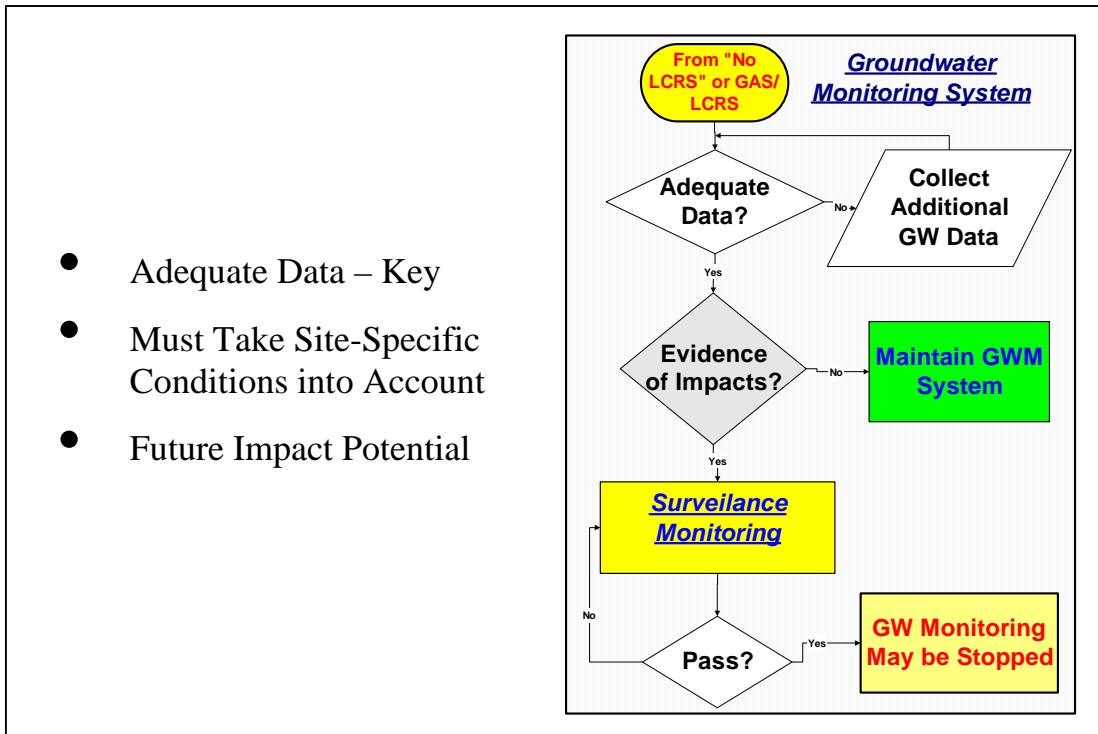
- Adequate Data – Key
- Must Take Site-Specific Conditions into Account
- Future Impact Potential

From "No LCRS" or GAS/ LCRS

Groundwater Monitoring System

Adequate Data?

No

Collect Additional GW Data

Yes

Evidence of Impacts?

No

Maintain GWM System

Yes

Surveilance Monitoring

No

Pass?

Yes

GW Monitoring May be Stopped